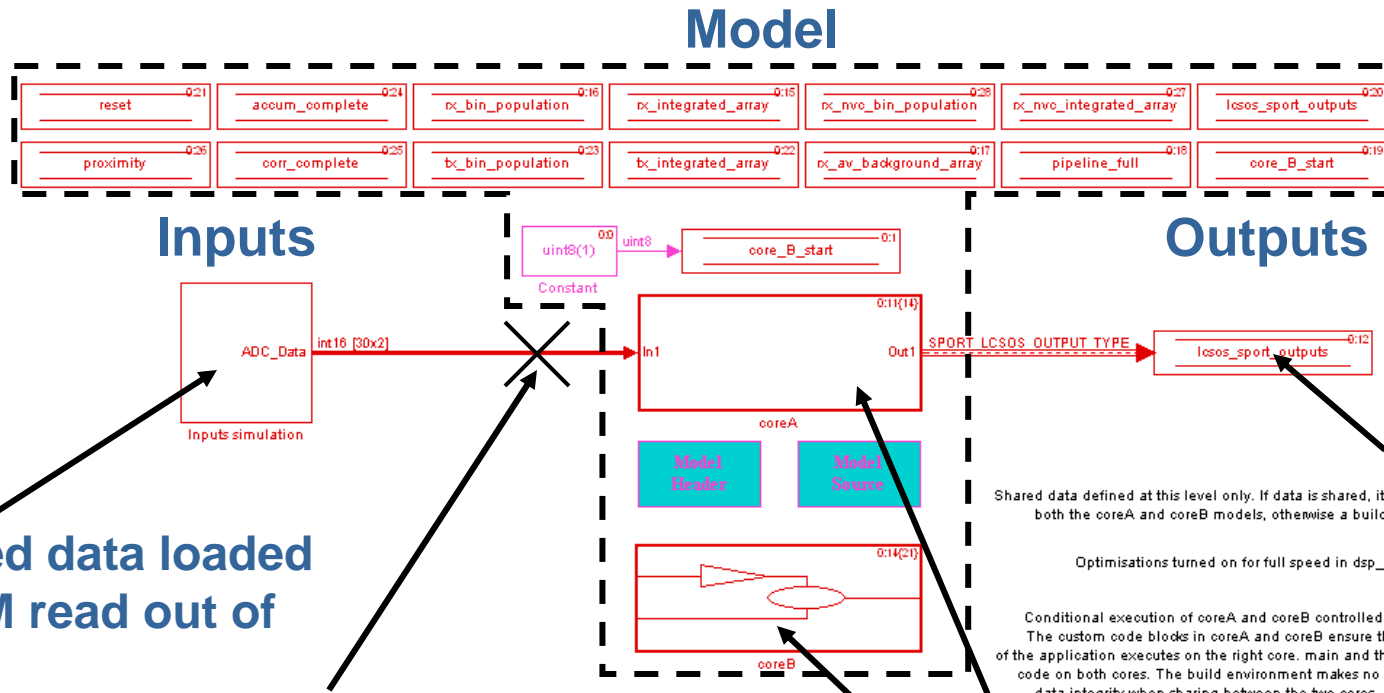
Model

reset 0:21
accum_complete 0:24
rx_bin_population 0:16
rx_integrated_array 0:15
rx_nvc_bin_population 0:28
rx_nvc_integrated_array 0:27
lcsos_sport_outputs 0:20
proximity 0:26
corr_complete 0:25
tx_bin_population 0:23
tx_integrated_array 0:22
rx_av_background_array 0:17
pipeline_full 0:18
core_B_start 0:19

Inputs

uint8(1) 0:0
uint8
Constant
core_B_start 0:1

Outputs

ADC_Data
int16 [30x2]
Inputs simulation

0:11{14}
In1
Out1
coreA
SPORT_LCSOS_OUTPUT_TYPE
lcsos_sport_outputs 0:12

Model Header
Model Source

0:14{21}
coreB

ed data loaded
M read out of

Shared data defined at this level only. If data is shared, it
both the coreA and coreB models, otherwise a build

Optimisations turned on for full speed in dsp_

Conditional execution of coreA and coreB controlled
The custom code blocks in coreA and coreB ensure th
of the application executes on the right core. main and th
code on both cores. The build environment makes no
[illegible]